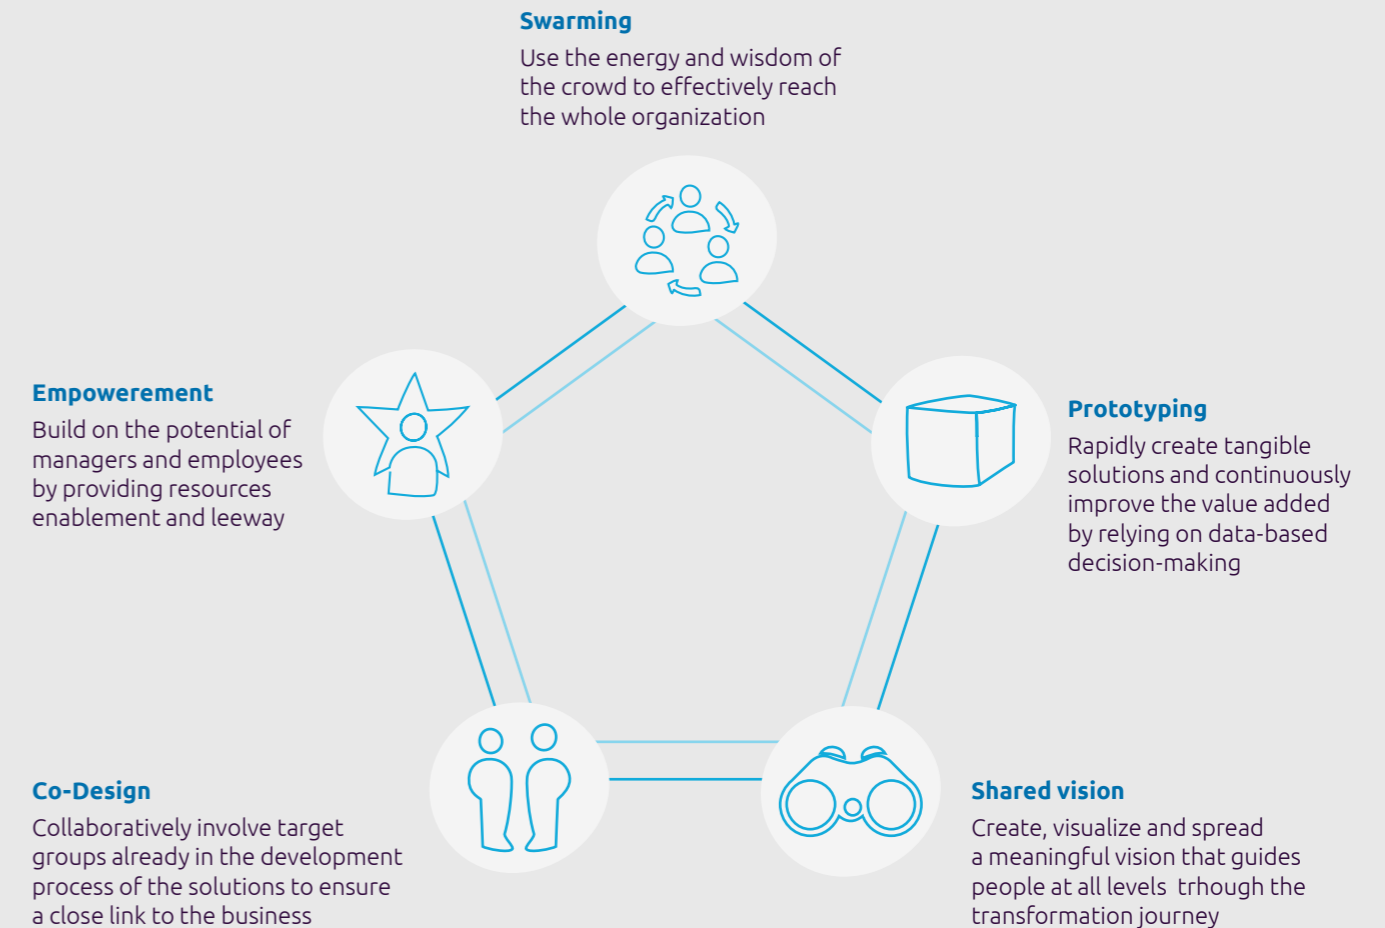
**Swarming**
Use the energy and wisdom of the crowd to effectively reach the whole organization

**Empowerement**
Build on the potential of managers and employees by providing resources enablement and leeway

**Prototyping**
Rapidly create tangible solutions and continuously improve the value added by relying on data-based decision-making

**Co-Design**
Collaboratively involve target groups already in the development process of the solutions to ensure a close link to the business

**Shared vision**
Create, visualize and spread a meaningful vision that guides people at all levels trhough the transformation journey